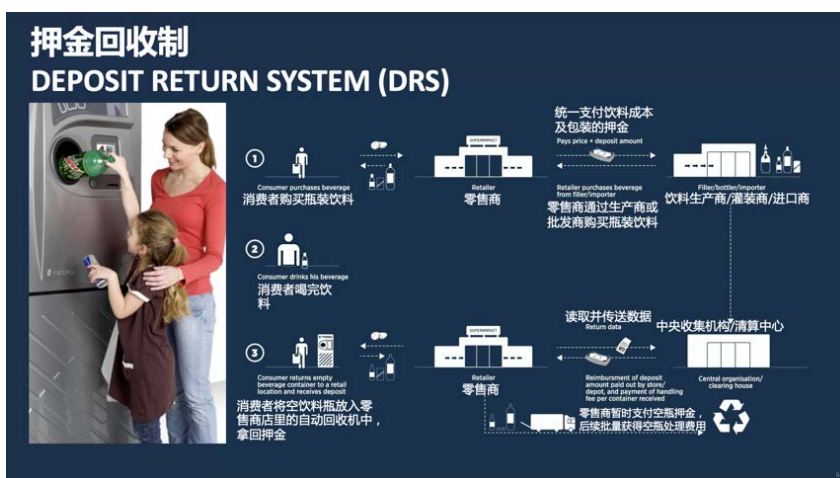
押金回收制
DEPOSIT RETURN SYSTEM (DRS)

①
Consumer purchases beverage
消费者购买瓶装饮料

SUPERMARKET
Retailer
零售商

统一支付饮料成本及包装的押金
Pays price + deposit amount

Retailer purchases beverage from filler/importer
零售商通过生产商或批发商购买瓶装饮料

Filler/bottler/importer
饮料生产商/灌装商/进口商

②
Consumer drinks his beverage
消费者喝完饮料

③
Consumer returns empty beverage container to a retail location and receives deposit
消费者将空饮料瓶放入零售商店里的自动回收机中，拿回押金

SUPERMARKET
Retailer
零售商

读取并传送数据
Return data

Reimbursement of deposit amount paid out by store/depot, and payment of handling fee per container received
零售商暂时支付空瓶押金，后续批量获得空瓶处理费用

中央收集机构/清算中心
Central organisation/clearing house